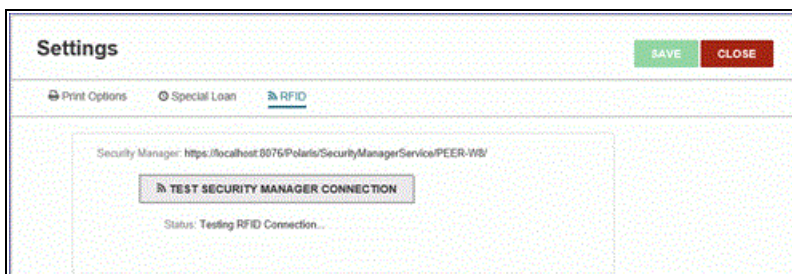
Settings

SAVE CLOSE

Print Options Special Loan RFID

Security Manager: https://localhost:8076/Polaris/SecurityManagerService/PEER-W8/

TEST SECURITY MANAGER CONNECTION

Status: Testing RFID Connection...